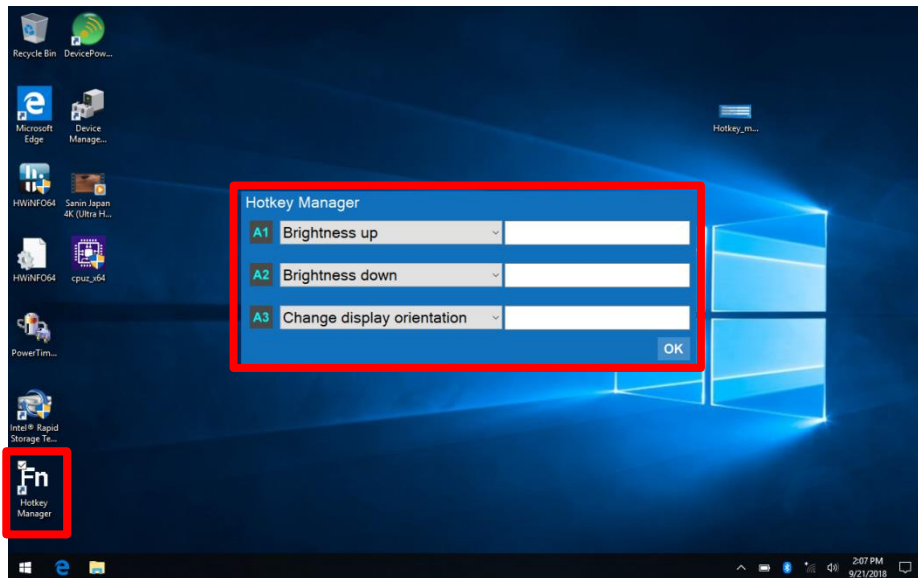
Recycle Bin

DevicePow...

Microsoft Edge

Device Manage...

HWiNFO64

Sanin Japan 4K (Ultra H...

HWiNFO64

cpuz_x64

PowerTim...

Intel® Rapid Storage Te...

Fn

Hotkey Manager

Hotkey_m...

Hotkey Manager

A1 Brightness up

A2 Brightness down

A3 Change display orientation

OK

2:07 PM
9/21/2018